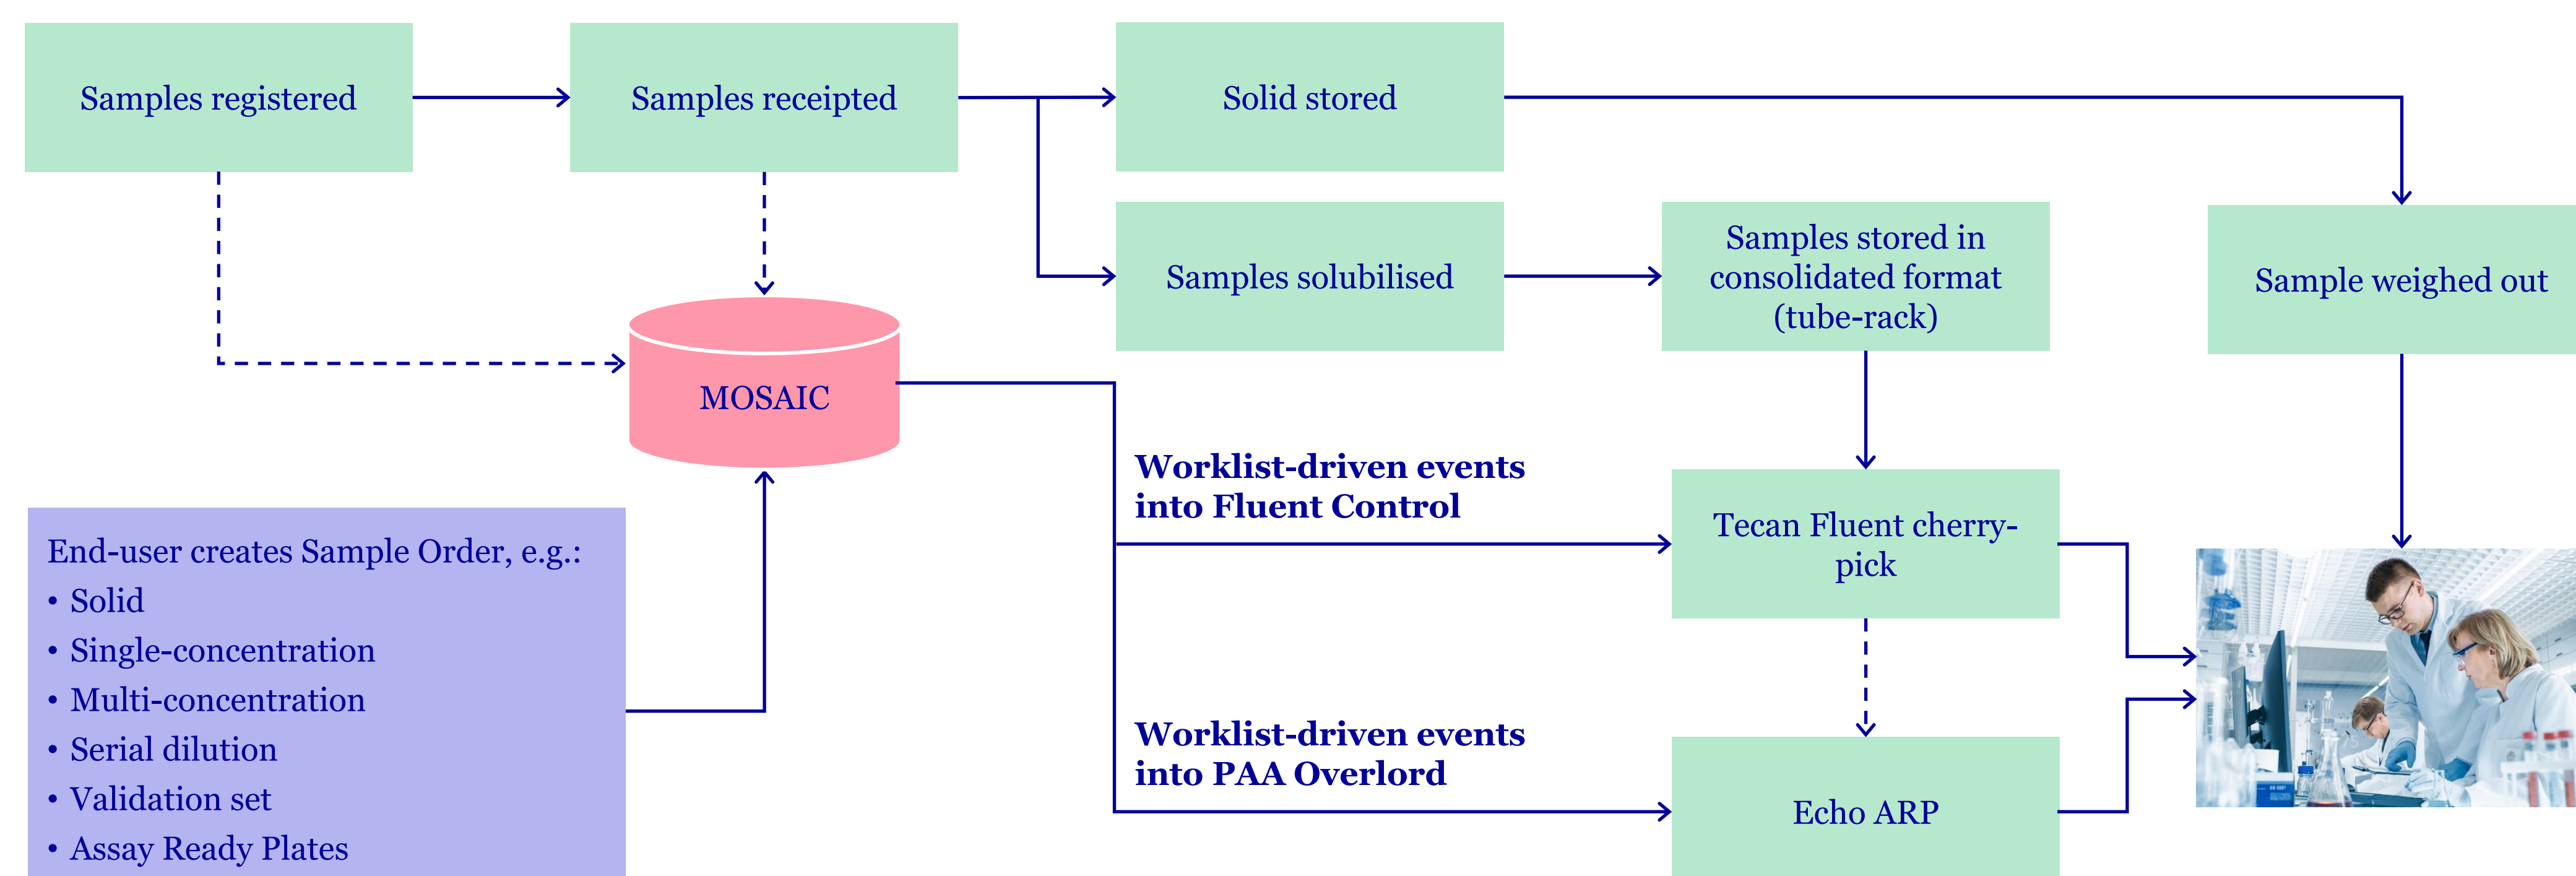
Samples registered

Samples receipted

Solid stored

Samples solubilised

Samples stored in consolidated format (tube-rack)

Sample weighed out

MOSAIC

Worklist-driven events into Fluent Control

Tecan Fluent cherry-pick

Worklist-driven events into PAA Overlord

Echo ARP

End-user creates Sample Order, e.g.:
• Solid
• Single-concentration
• Multi-concentration
• Serial dilution
• Validation set
• Assay Ready Plates